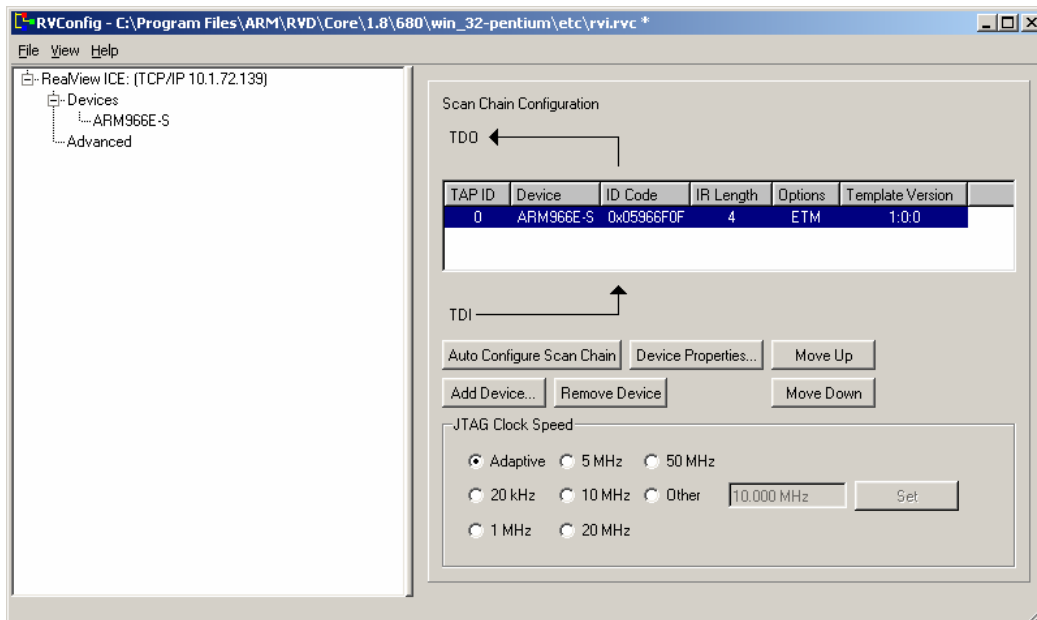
RVConfig - C:\Program Files\ARM\RVD\Core\1.8\680\win_32-pentium\etc\rvi.rvc *

File View Help

RealView ICE: (TCP/IP 10.1.72.139)
Devices
ARM966E-S
Advanced

Scan Chain Configuration

TDO

| TAP ID | Device | ID Code | IR Length | Options | Template Version |
|---|---|---|---|---|---|
| 0 | ARM966E-S | 0x05966F0F | 4 | ETM | 1:0:0 |

TDI

Auto Configure Scan Chain
Device Properties...
Move Up
Add Device...
Remove Device
Move Down

JTAG Clock Speed

Adaptive 5 MHz 50 MHz
20 kHz 10 MHz Other 10.000 MHz Set
1 MHz 20 MHz